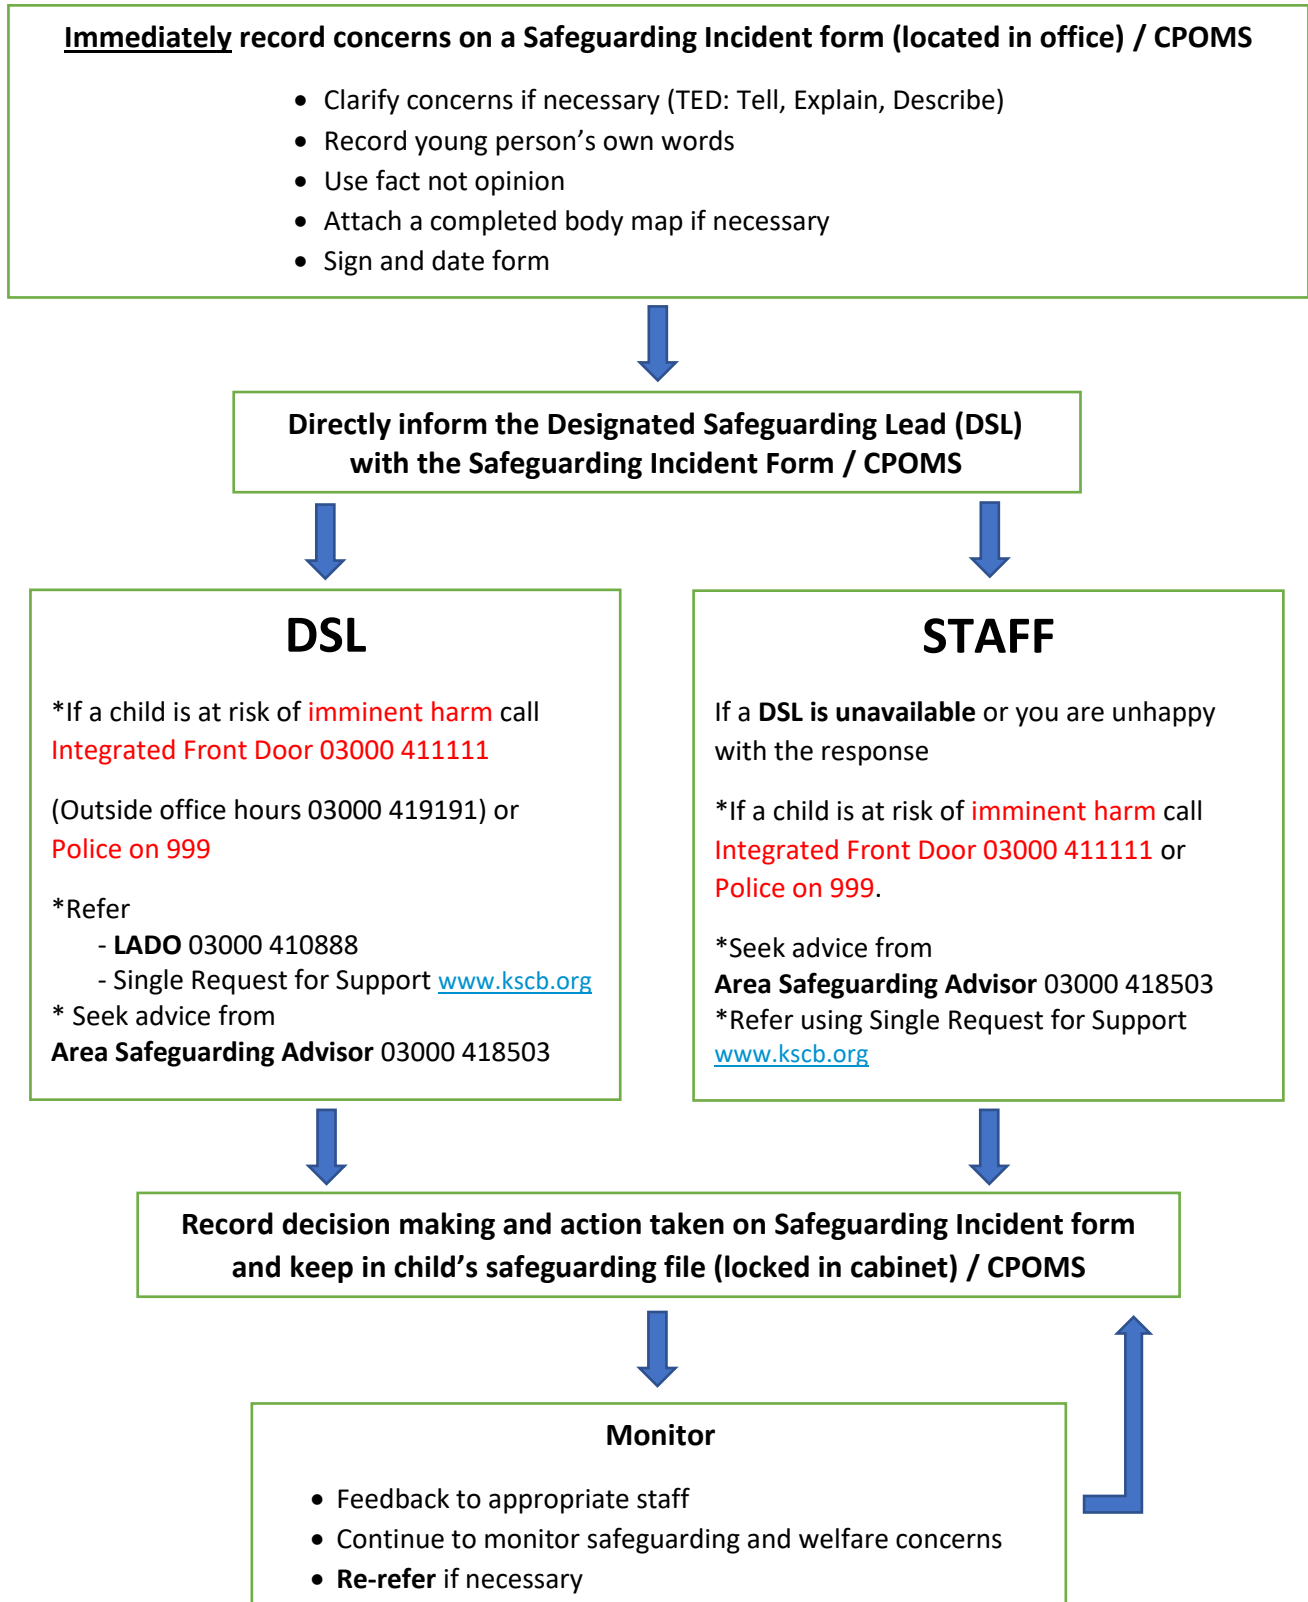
Immediately record concerns on a Safeguarding Incident form (located in office) / CPOMS

- Clarify concerns if necessary (TED: Tell, Explain, Describe)
- Record young person’s own words
- Use fact not opinion
- Attach a completed body map if necessary
- Sign and date form

Directly inform the Designated Safeguarding Lead (DSL) with the Safeguarding Incident Form / CPOMS

DSL

*If a child is at risk of imminent harm call Integrated Front Door 03000 411111

(Outside office hours 03000 419191) or Police on 999

*Refer
- LADO 03000 410888
- Single Request for Support www.kscb.org
* Seek advice from
Area Safeguarding Advisor 03000 418503

STAFF

If a DSL is unavailable or you are unhappy with the response

*If a child is at risk of imminent harm call Integrated Front Door 03000 411111 or Police on 999.

*Seek advice from
Area Safeguarding Advisor 03000 418503
*Refer using Single Request for Support www.kscb.org

Record decision making and action taken on Safeguarding Incident form and keep in child’s safeguarding file (locked in cabinet) / CPOMS

Monitor

- Feedback to appropriate staff
- Continue to monitor safeguarding and welfare concerns
- Re-refer if necessary